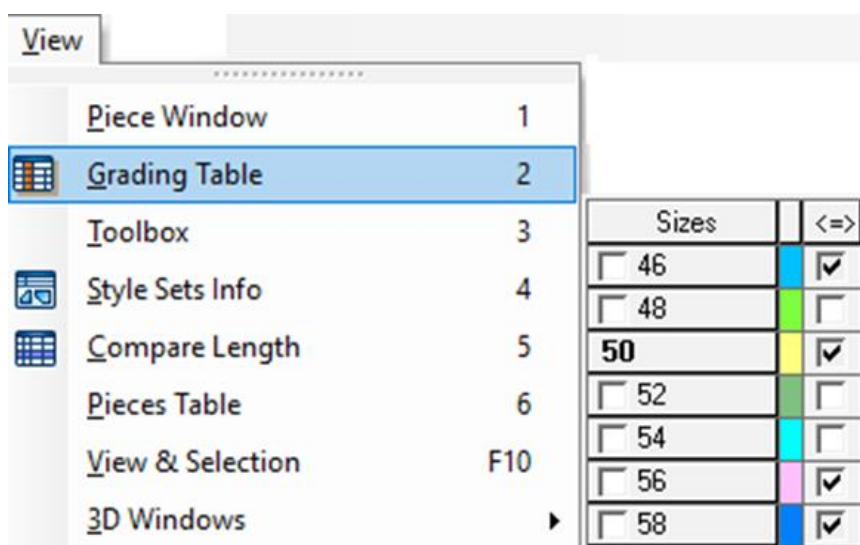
View

Piece Window 1
Grading Table 2
Toolbox 3
Style Sets Info 4
Compare Length 5
Pieces Table 6
View & Selection F10
3D Windows

| Sizes | | <=> |
|---|---|---|
| 46 | | ☑ |
| 48 | | ☐ |
| 50 | | ☑ |
| 52 | | ☐ |
| 54 | | ☐ |
| 56 | | ☑ |
| 58 | | ☑ |